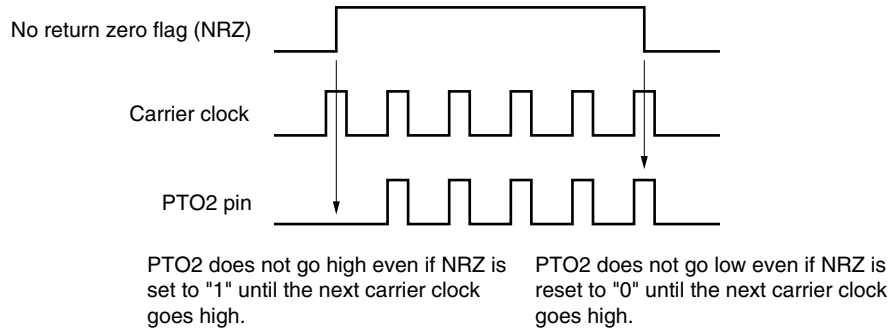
No return zero flag (NRZ)

Carrier clock

PTO2 pin

PTO2 does not go high even if NRZ is set to "1" until the next carrier clock goes high.

PTO2 does not go low even if NRZ is reset to "0" until the next carrier clock goes high.